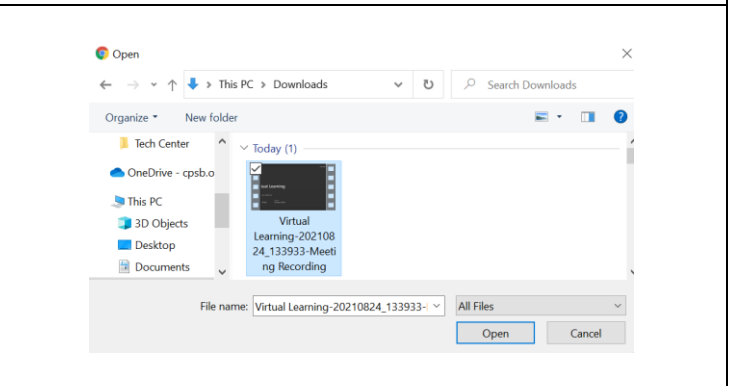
Open

This PC > Downloads

Search Downloads

Organize ▾ New folder

Tech Center

OneDrive - cpsb.o

This PC

3D Objects

Desktop

Documents

Today (1)

Virtual Learning-20210824_133933-Meeting Recording

File name: Virtual Learning-20210824_133933-

All Files

Open

Cancel